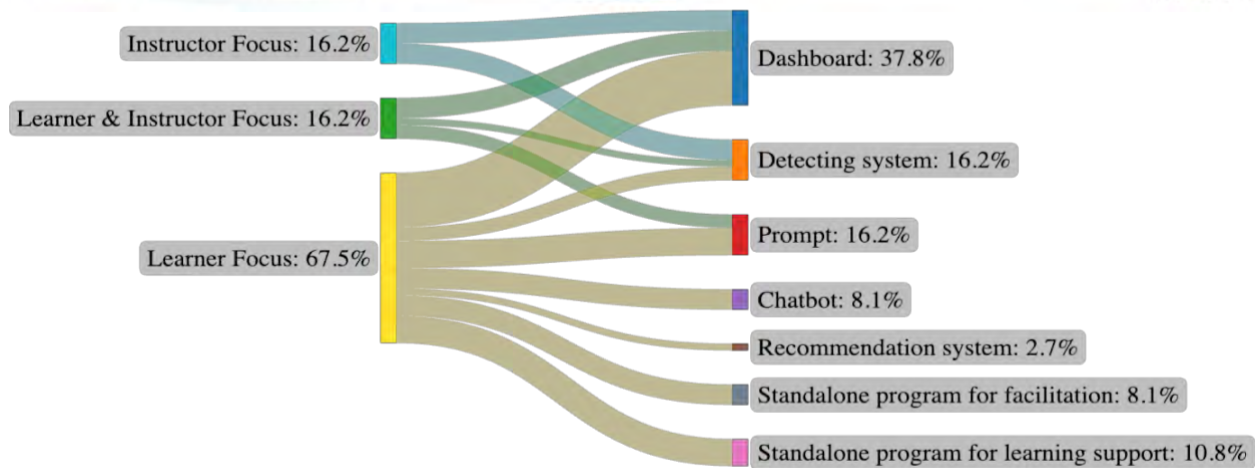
Instructor Focus: 16.2%

Learner & Instructor Focus: 16.2%

Learner Focus: 67.5%

Dashboard: 37.8%

Detecting system: 16.2%

Prompt: 16.2%

Chatbot: 8.1%

Recommendation system: 2.7%

Standalone program for facilitation: 8.1%

Standalone program for learning support: 10.8%